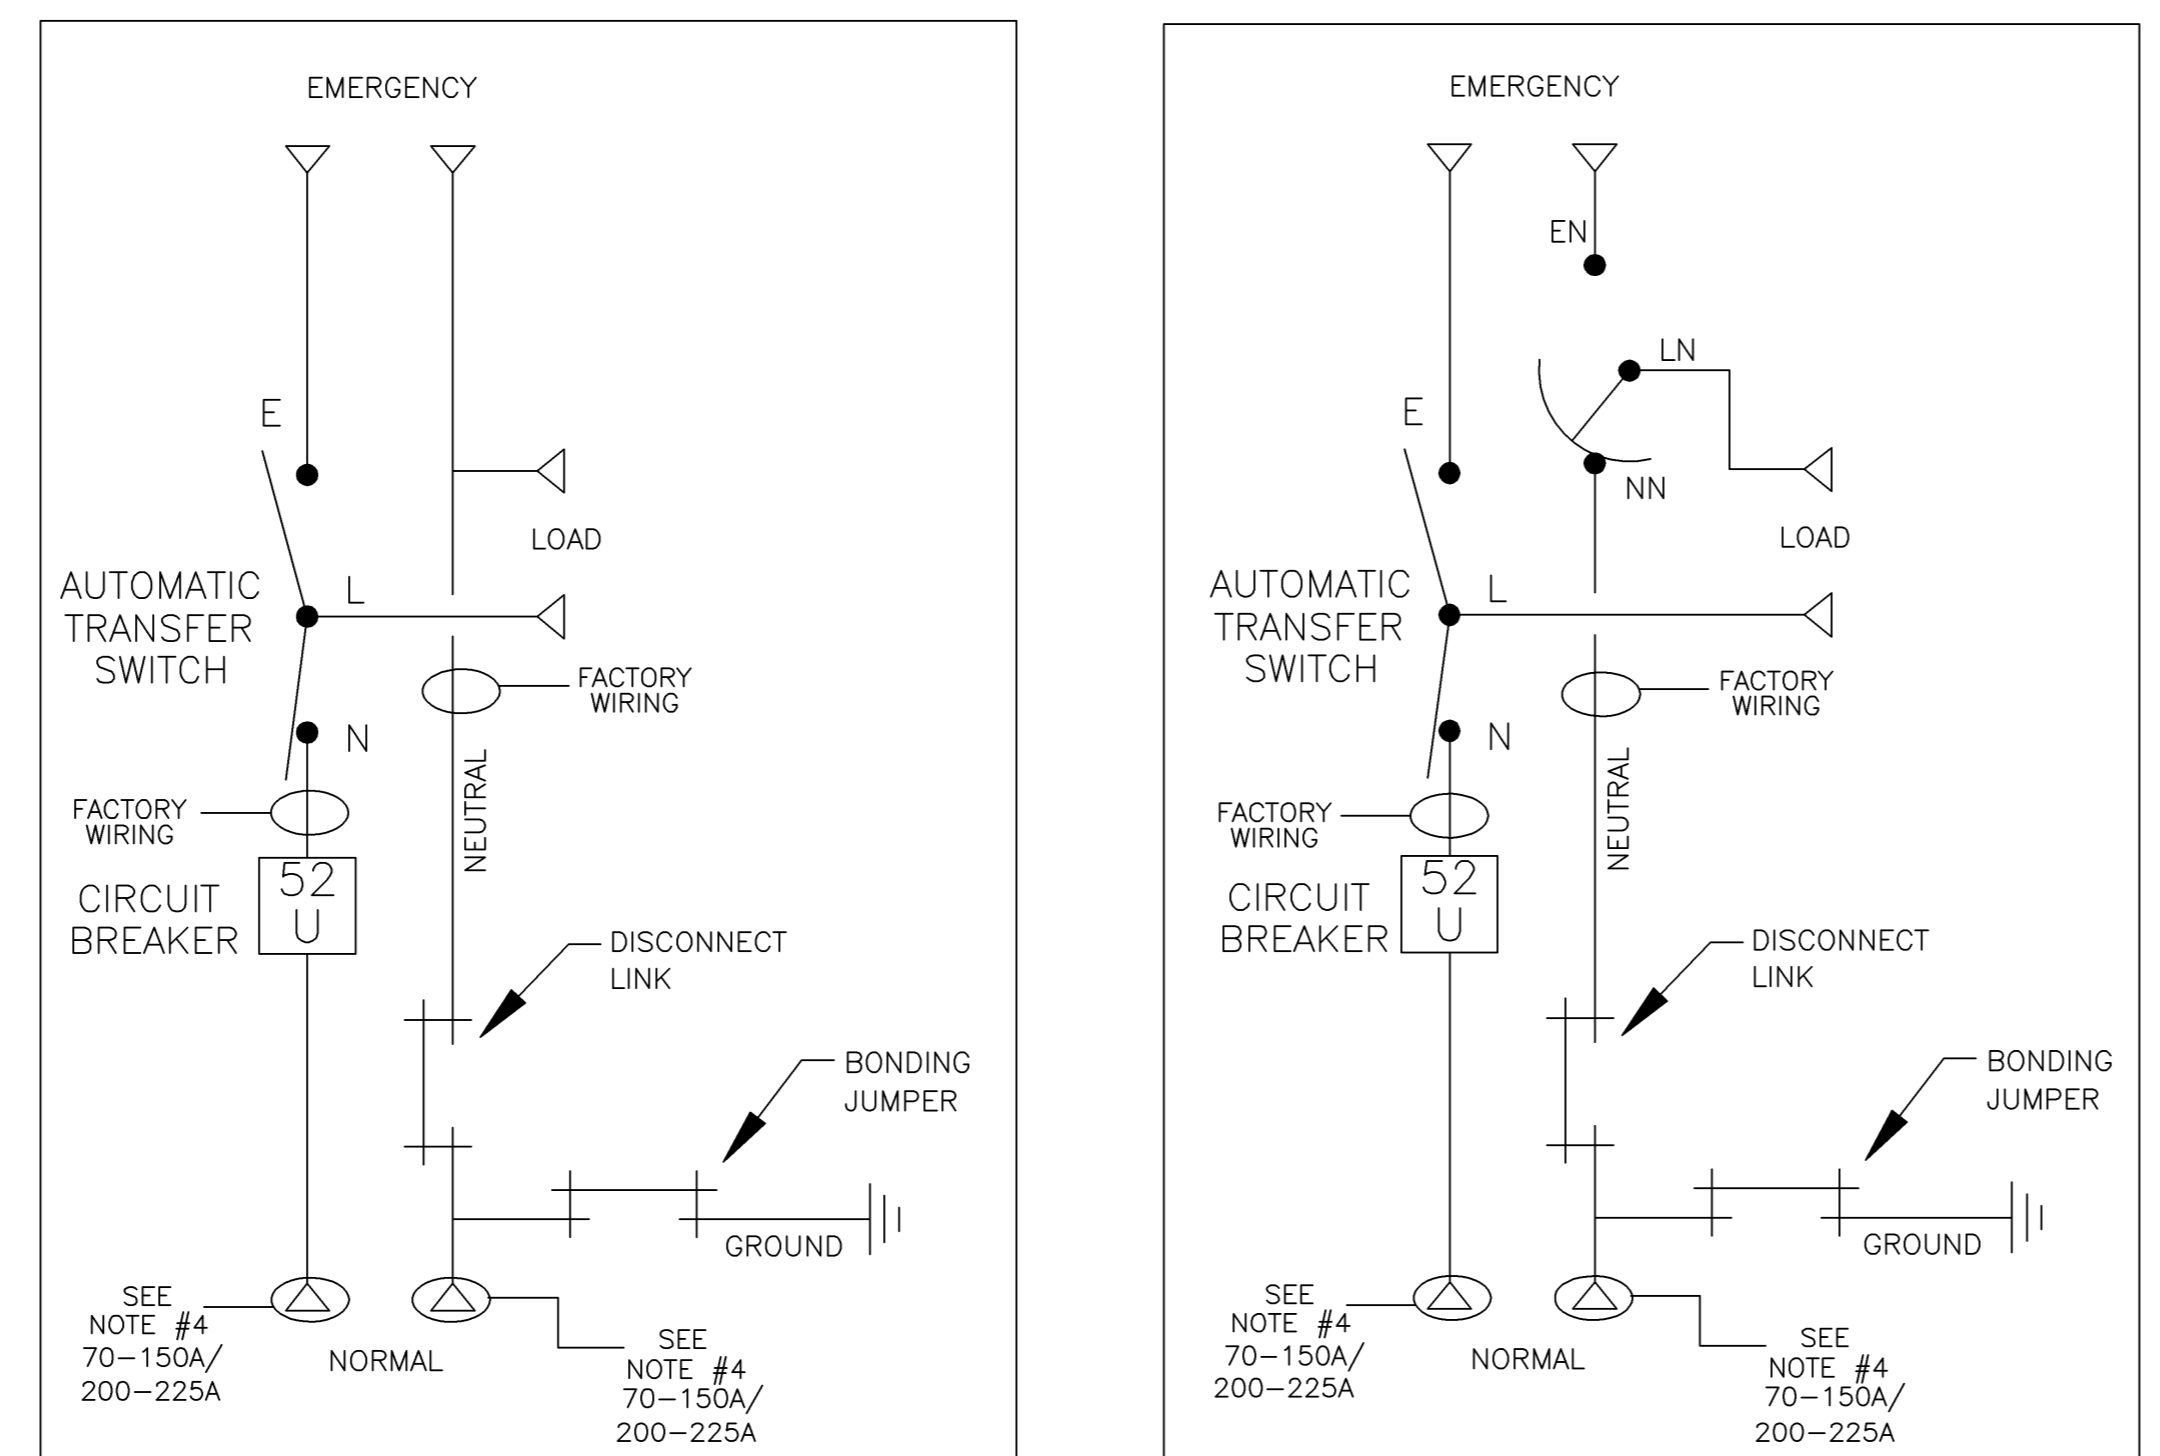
EMERGENCY

E

LOAD

AUTOMATIC TRANSFER SWITCH

L

FACTORY WIRING

N

NEUTRAL

FACTORY WIRING

CIRCUIT BREAKER

52 U

DISCONNECT LINK

BONDING JUMPER

GROUND

SEE NOTE #4 70–150A/ 200–225A

NORMAL

SEE NOTE #4 70–150A/ 200–225A

EMERGENCY

EN

LN

E

NN

LOAD

AUTOMATIC TRANSFER SWITCH

L

FACTORY WIRING

N

NEUTRAL

FACTORY WIRING

CIRCUIT BREAKER

52 U

DISCONNECT LINK

BONDING JUMPER

GROUND

SEE NOTE #4 70–150A/ 200–225A

NORMAL

SEE NOTE #4 70–150A/ 200–225A